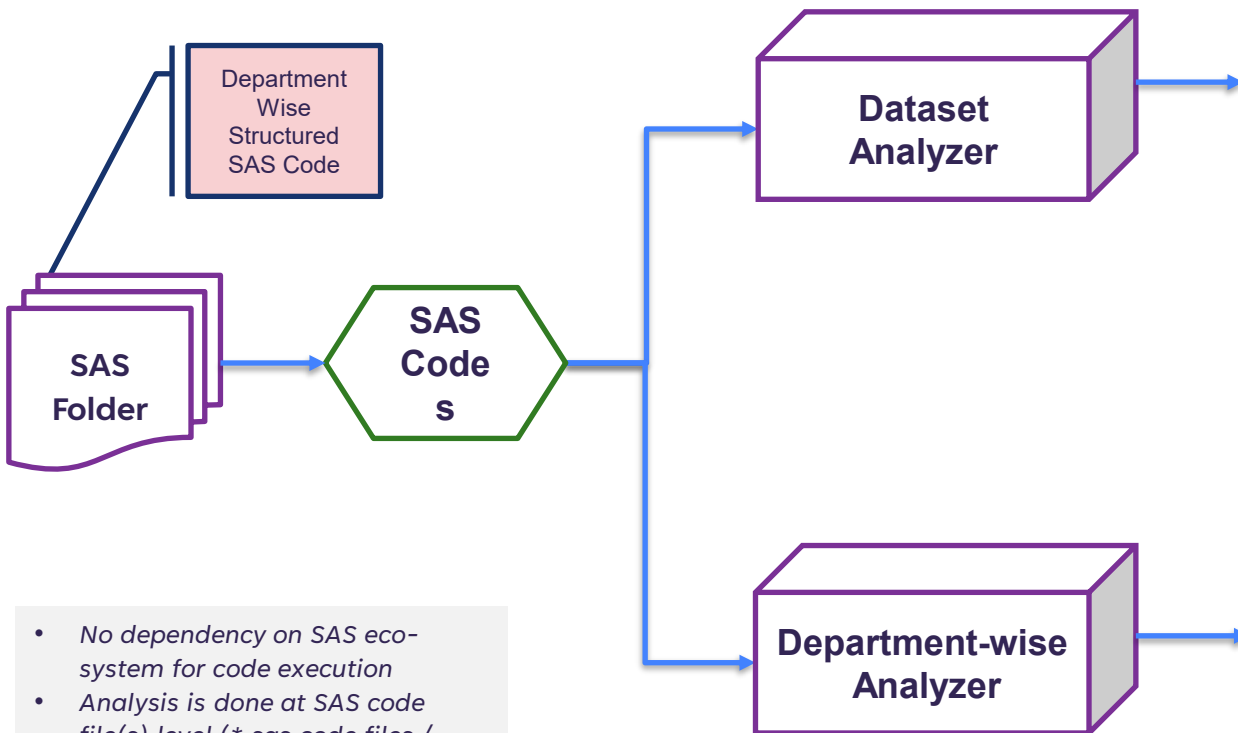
Department Wise Structured SAS Code

SAS Folder

SAS Code s

Dataset Analyzer

Department-wise Analyzer

- No dependency on SAS eco-system for code execution
- Analysis is done at SAS code file(s) level (*.sas code files / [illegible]